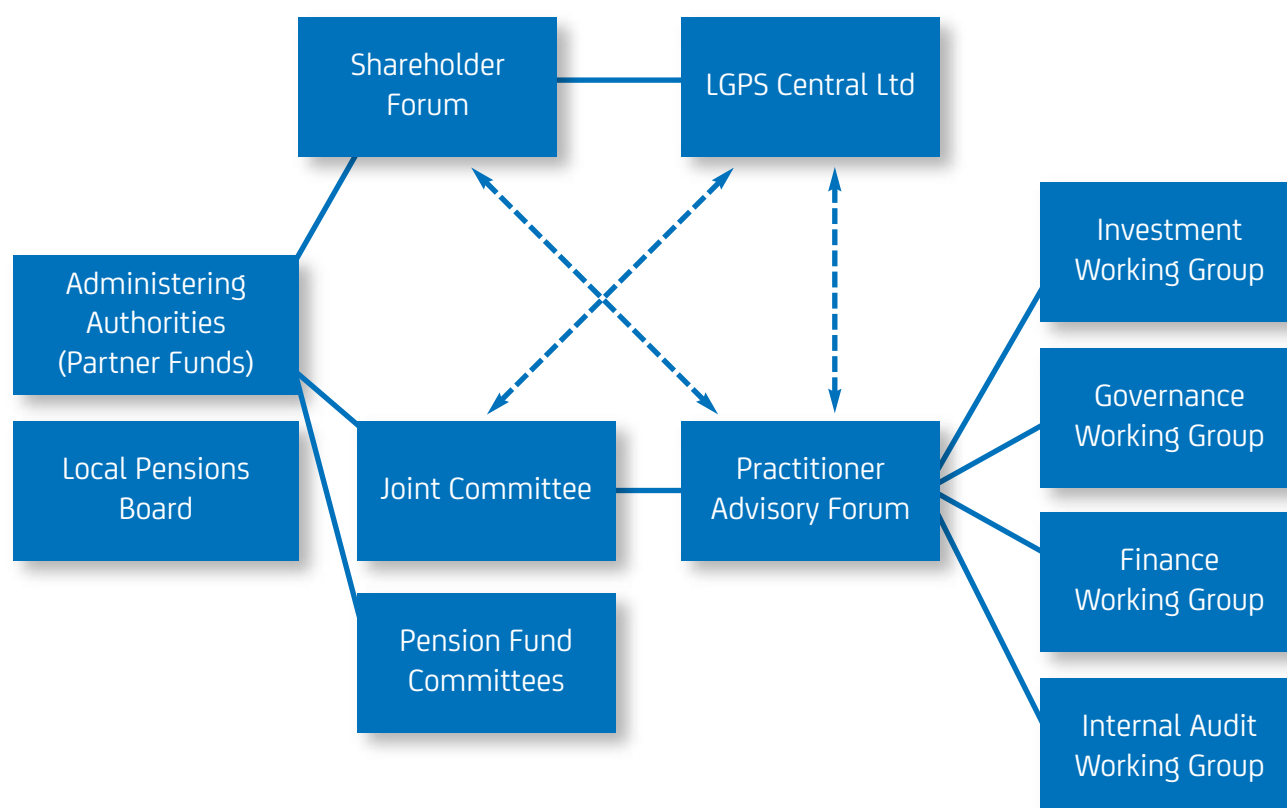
Shareholder Forum

LGPS Central Ltd

Administering Authorities (Partner Funds)

Local Pensions Board

Joint Committee

Practitioner Advisory Forum

Pension Fund Committees

Investment Working Group

Governance Working Group

Finance Working Group

Internal Audit Working Group